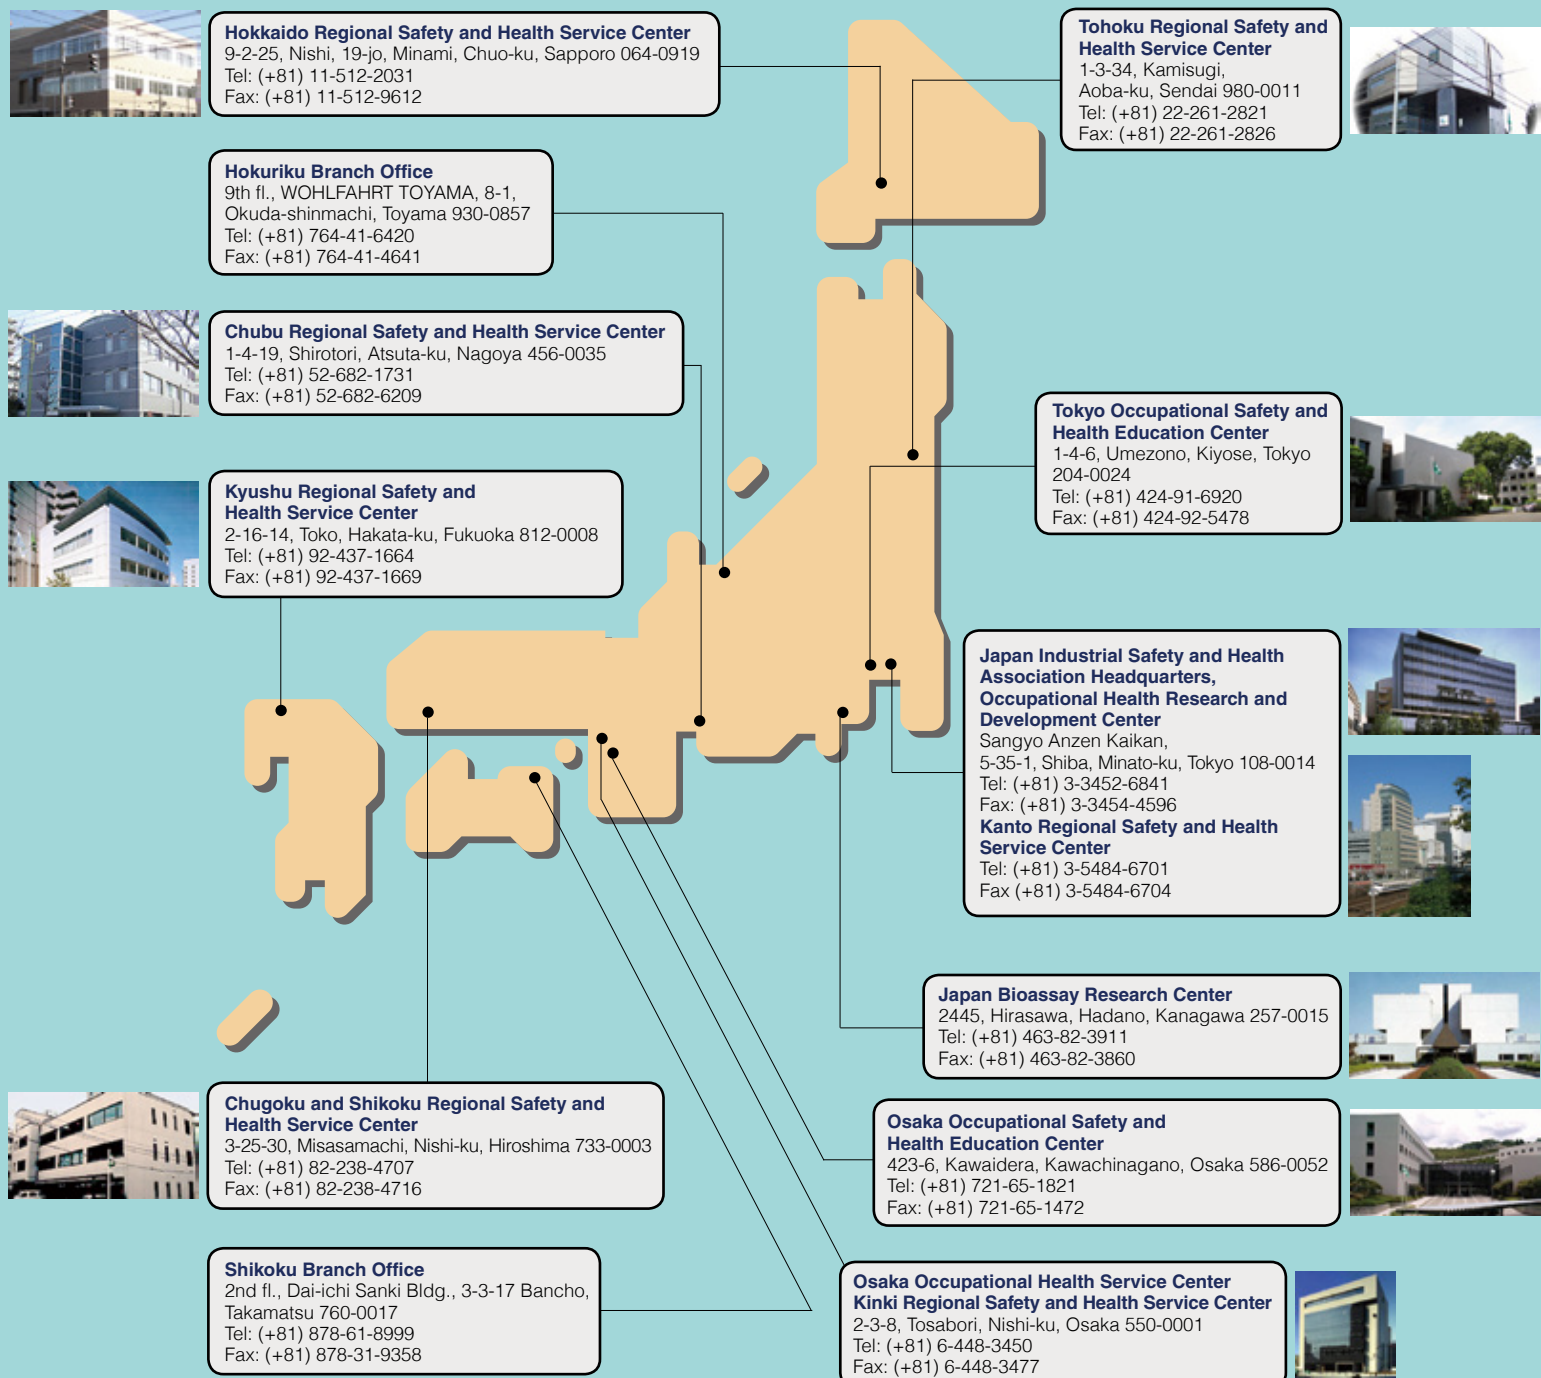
Hokkaido Regional Safety and Health Service Center
9-2-25, Nishi, 19-jo, Minami, Chuo-ku, Sapporo 064-0919
Tel: (+81) 11-512-2031
Fax: (+81) 11-512-9612

Tohoku Regional Safety and Health Service Center
1-3-34, Kamisugi, Aoba-ku, Sendai 980-0011
Tel: (+81) 22-261-2821
Fax: (+81) 22-261-2826

Hokuriku Branch Office
9th fl., WOHLFAHRT TOYAMA, 8-1, Okuda-shinmachi, Toyama 930-0857
Tel: (+81) 764-41-6420
Fax: (+81) 764-41-4641

Chubu Regional Safety and Health Service Center
1-4-19, Shirotori, Atsuta-ku, Nagoya 456-0035
Tel: (+81) 52-682-1731
Fax: (+81) 52-682-6209

Tokyo Occupational Safety and Health Education Center
1-4-6, Umezono, Kiyose, Tokyo 204-0024
Tel: (+81) 424-91-6920
Fax: (+81) 424-92-5478

Kyushu Regional Safety and Health Service Center
2-16-14, Toko, Hakata-ku, Fukuoka 812-0008
Tel: (+81) 92-437-1664
Fax: (+81) 92-437-1669

Japan Industrial Safety and Health Association Headquarters, Occupational Health Research and Development Center
Sangyo Anzen Kaikan, 5-35-1, Shiba, Minato-ku, Tokyo 108-0014
Tel: (+81) 3-3452-6841
Fax: (+81) 3-3454-4596
Kanto Regional Safety and Health Service Center
Tel: (+81) 3-5484-6701
Fax (+81) 3-5484-6704

Japan Bioassay Research Center
2445, Hirasawa, Hadano, Kanagawa 257-0015
Tel: (+81) 463-82-3911
Fax: (+81) 463-82-3860

Chugoku and Shikoku Regional Safety and Health Service Center
3-25-30, Misasamachi, Nishi-ku, Hiroshima 733-0003
Tel: (+81) 82-238-4707
Fax: (+81) 82-238-4716

Osaka Occupational Safety and Health Education Center
423-6, Kawaidere, Kawachinagano, Osaka 586-0052
Tel: (+81) 721-65-1821
Fax: (+81) 721-65-1472

Shikoku Branch Office
2nd fl., Dai-ichi Sanki Bldg., 3-3-17 Bancho, Takamatsu 760-0017
Tel: (+81) 878-61-8999
Fax: (+81) 878-31-9358

Osaka Occupational Health Service Center
Kinki Regional Safety and Health Service Center
2-3-8, Tosabori, Nishi-ku, Osaka 550-0001
Tel: (+81) 6-448-3450
Fax: (+81) 6-448-3477